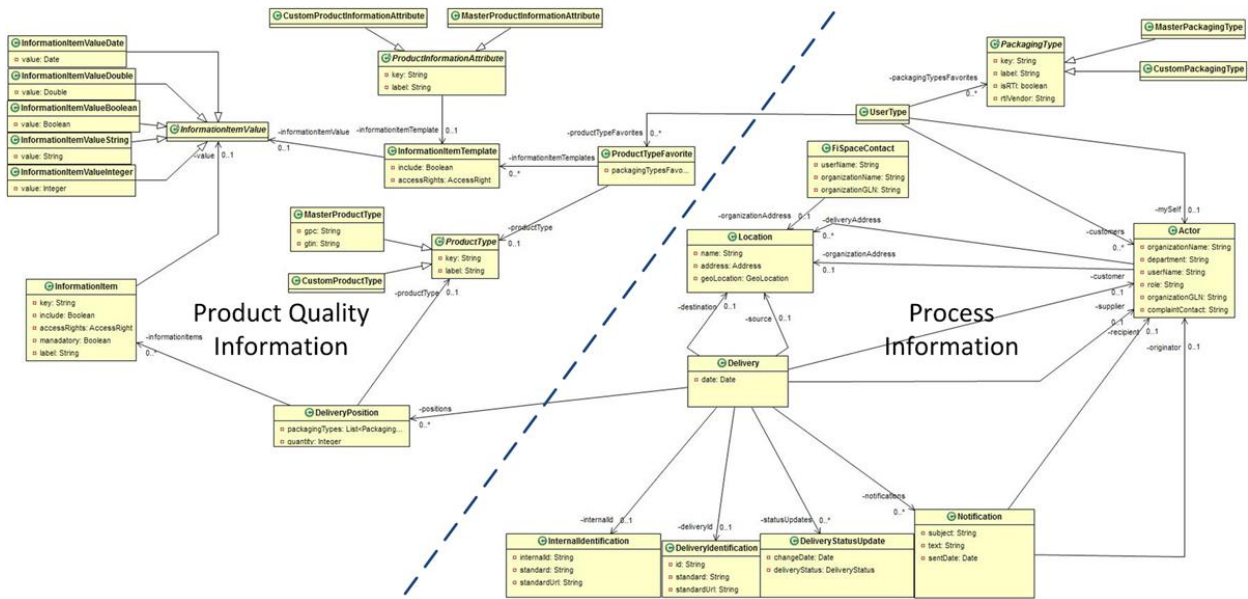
CustomProductInformationAttribute
MasterProductInformationAttribute

InformationItemValueDate
value: Date

InformationItemValueDouble
value: Double

InformationItemValueBoolean
value: Boolean

InformationItemValueString
value: String

InformationItemValueInteger
value: Integer

InformationItemValue

ProductInformationAttribute
key: String
label: String

-informationItemValue
-informationItemTemplate 0..1
0..1
-value 0..1

InformationItemTemplate
include: Boolean
accessRights: AccessRight

-informationItemTemplates 0..*

ProductTypeFavorite
packagingTypesFavo...

-productTypeFavorites 0..*

MasterProductType
gpc: String
gtin: String

CustomProductType

ProductType
key: String
label: String

-productType 0..1

InformationItem
key: String
include: Boolean
accessRights: AccessRight
manadatory: Boolean
label: String

-informationItems 0..*

-productType 0..1

Product Quality Information

DeliveryPosition
packagingTypes: List<Packaging...
quantity: Integer

-positions 0..*

PackagingType
key: String
label: String
isRTI: boolean
rtiVendor: String

MasterPackagingType
CustomPackagingType

-packagingTypesFavorites 0..*

UserType

FiSpaceContact
userName: String
organizationName: String
organizationGLN: String

-organizationAddress 0..1
-deliveryAddress 0..*

Location
name: String
address: Address
geoLocation: GeoLocation

-organizationAddress 0..1

-customers 0..*
-mySelf 0..1

Actor
organizationName: String
department: String
userName: String
role: String
organizationGLN: String
complaintContact: String

-customer 0..1
-supplier 0..1
-recipient 0..1
-originator 0..1

-destination 0..1
-source 0..1

Process Information

Delivery
date: Date

-internalId 0..1
-deliveryId 0..1
-statusUpdates 0..*
-notifications 0..*

InternalIdentification
internalId: String
standard: String
standardUrl: String

DeliveryIdentification
id: String
standard: String
standardUrl: String

DeliveryStatusUpdate
changeDate: Date
deliveryStatus: DeliveryStatus

Notification
subject: String
text: String
sentDate: Date